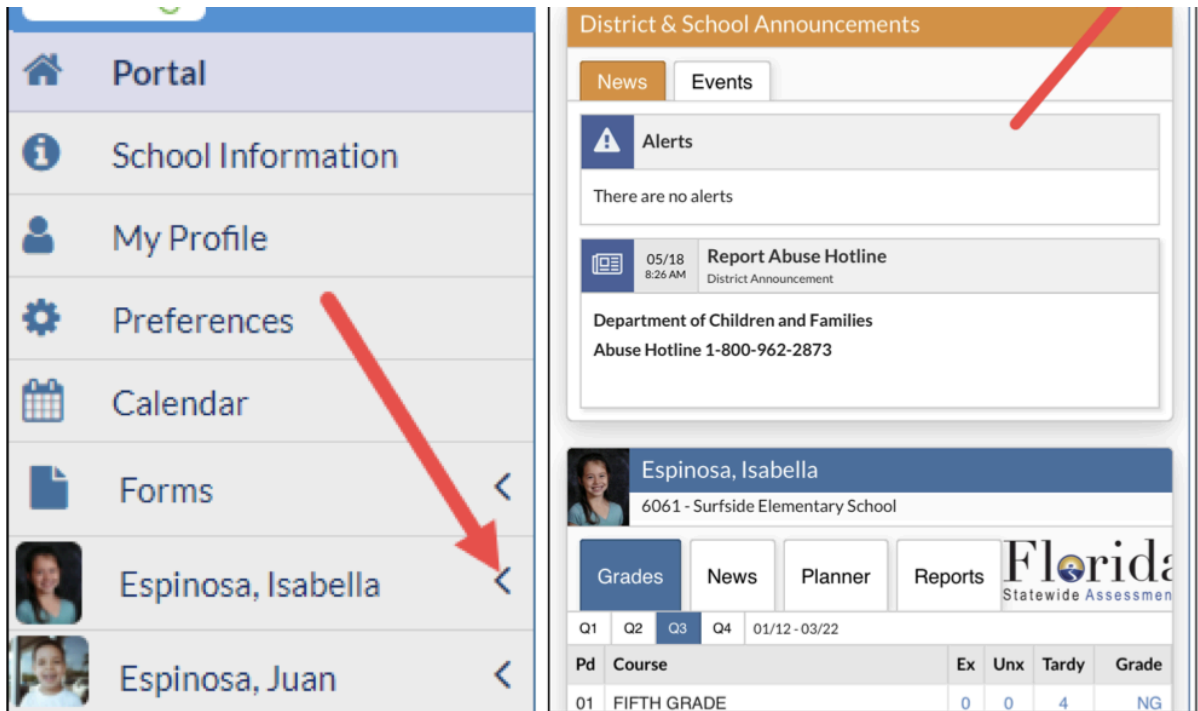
Portal

School Information

My Profile

Preferences

Calendar

Forms

Espinosa, Isabella

Espinosa, Juan

District & School Announcements

News | Events

Alerts

There are no alerts

05/18
8:26 AM

Report Abuse Hotline
District Announcement

Department of Children and Families
Abuse Hotline 1-800-962-2873

Espinosa, Isabella
6061 - Surfside Elementary School

Grades | News | Planner | Reports

Florida
Statewide Assessmen

Q1 | Q2 | Q3 | Q4 | 01/12 - 03/22

| Pd | Course | Ex | Unx | Tardy | Grade |
|---|---|---|---|---|---|
| 01 | FIFTH GRADE | 0 | 0 | 4 | NG |